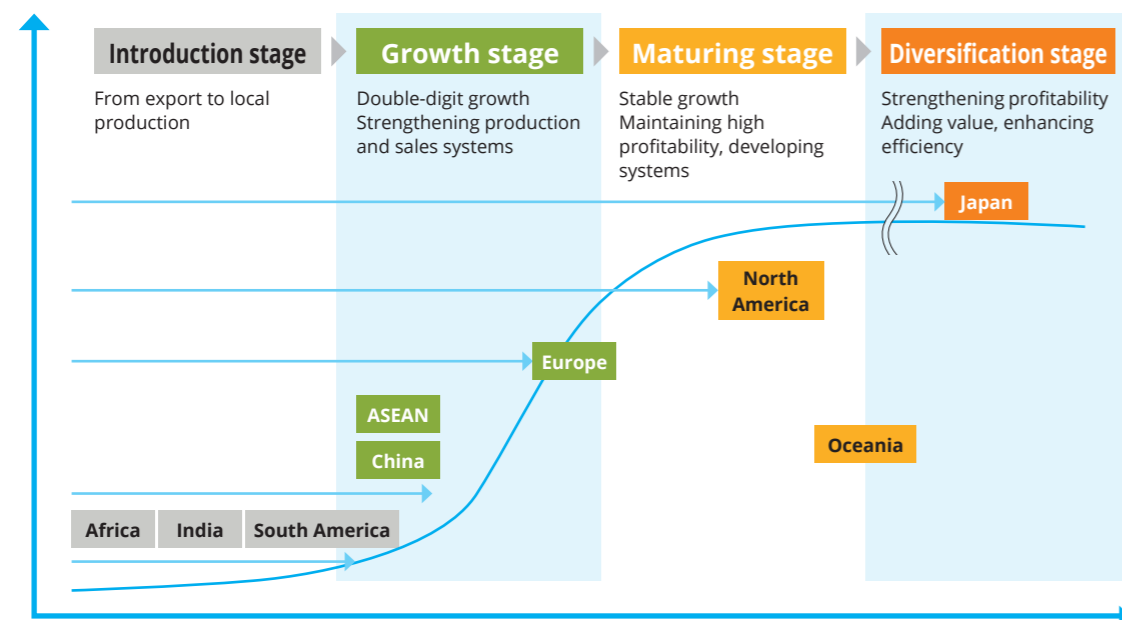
Introduction stage

From export to local production

Growth stage

Double-digit growth
Strengthening production and sales systems

Maturing stage

Stable growth
Maintaining high profitability, developing systems

Diversification stage

Strengthening profitability
Adding value, enhancing efficiency

Japan

North America

Europe

ASEAN

China

Oceania

Africa

India

South America